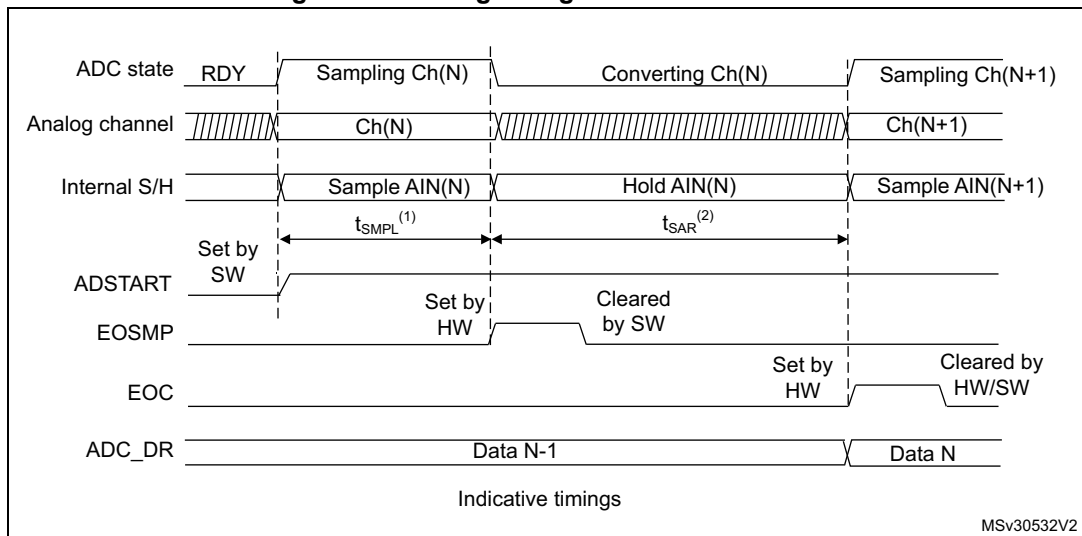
ADC state RDY Sampling Ch(N) Converting Ch(N) Sampling Ch(N+1)

Analog channel Ch(N) Ch(N+1)

Internal S/H Sample AIN(N) Hold AIN(N) Sample AIN(N+1)

$t_{SMPL}^{(1)}$ $t_{SAR}^{(2)}$

Set by SW

ADSTART

Set by HW

Cleared by SW

EOSMP

Set by HW

Cleared by HW/SW

EOC

ADC_DR Data N-1 Data N

Indicative timings

MSv30532V2